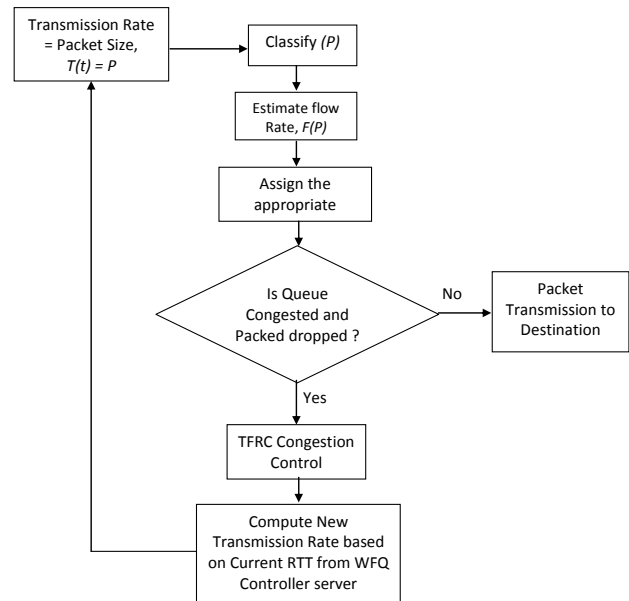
Transmission Rate = Packet Size, $T(t) = P$

Classify $(P)$

Estimate flow Rate, $F(P)$

Assign the appropriate

Is Queue Congested and Packed dropped ?

No

Packet Transmission to Destination

Yes

TFRC Congestion Control

Compute New Transmission Rate based on Current RTT from WFQ Controller server